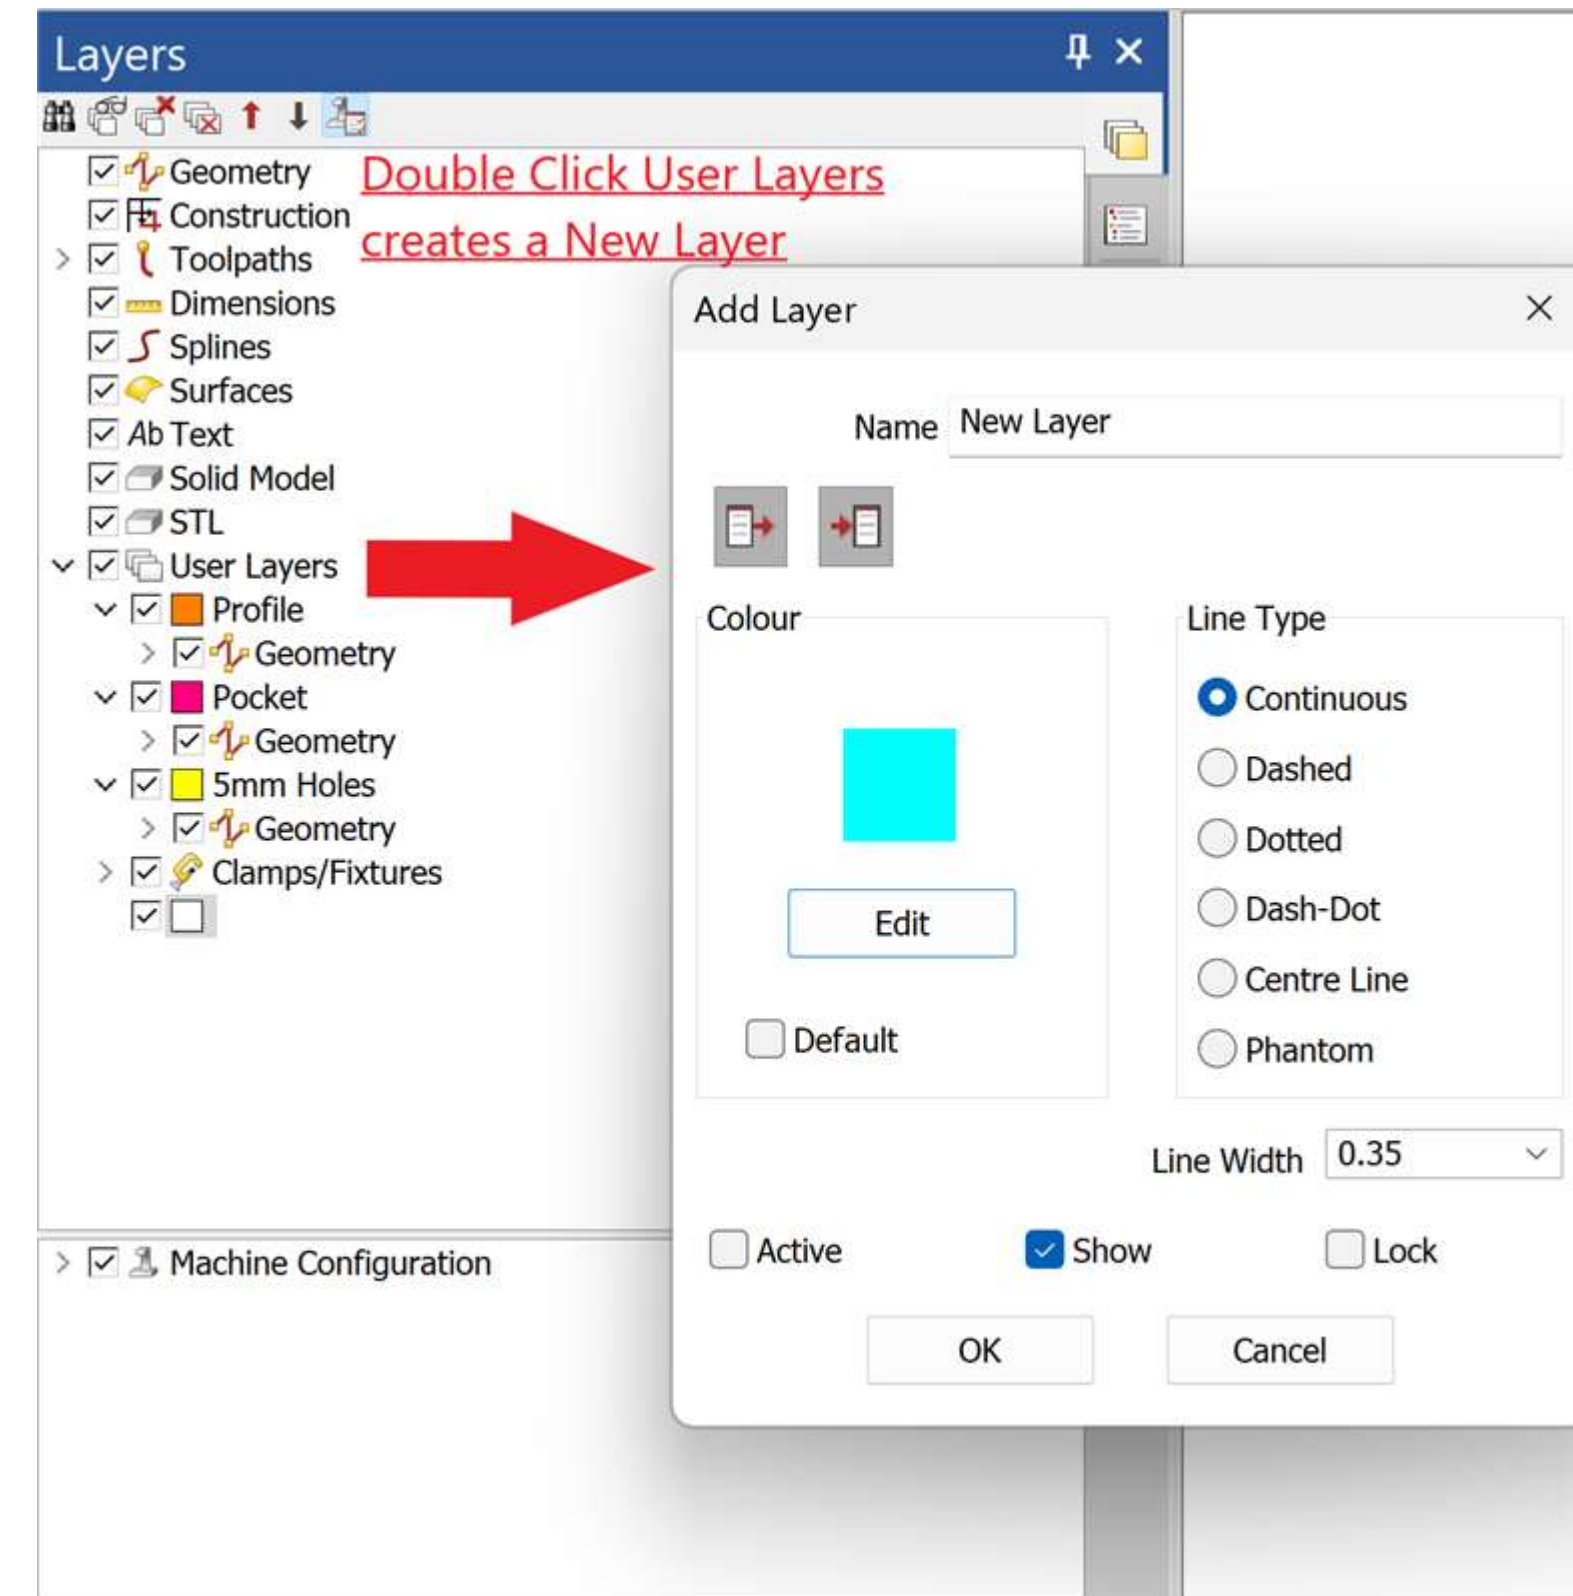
Layers

Geometry
Construction
Toolpaths
Dimensions
Splines
Surfaces
Ab Text
Solid Model
STL
User Layers
Profile
Geometry
Pocket
Geometry
5mm Holes
Geometry
Clamps/Fixtures

Machine Configuration

Double Click User Layers
creates a New Layer

Add Layer

Name New Layer

Colour

Edit

Default

Line Type

Continuous
Dashed
Dotted
Dash-Dot
Centre Line
Phantom

Line Width 0.35

Active
Show
Lock

OK
Cancel